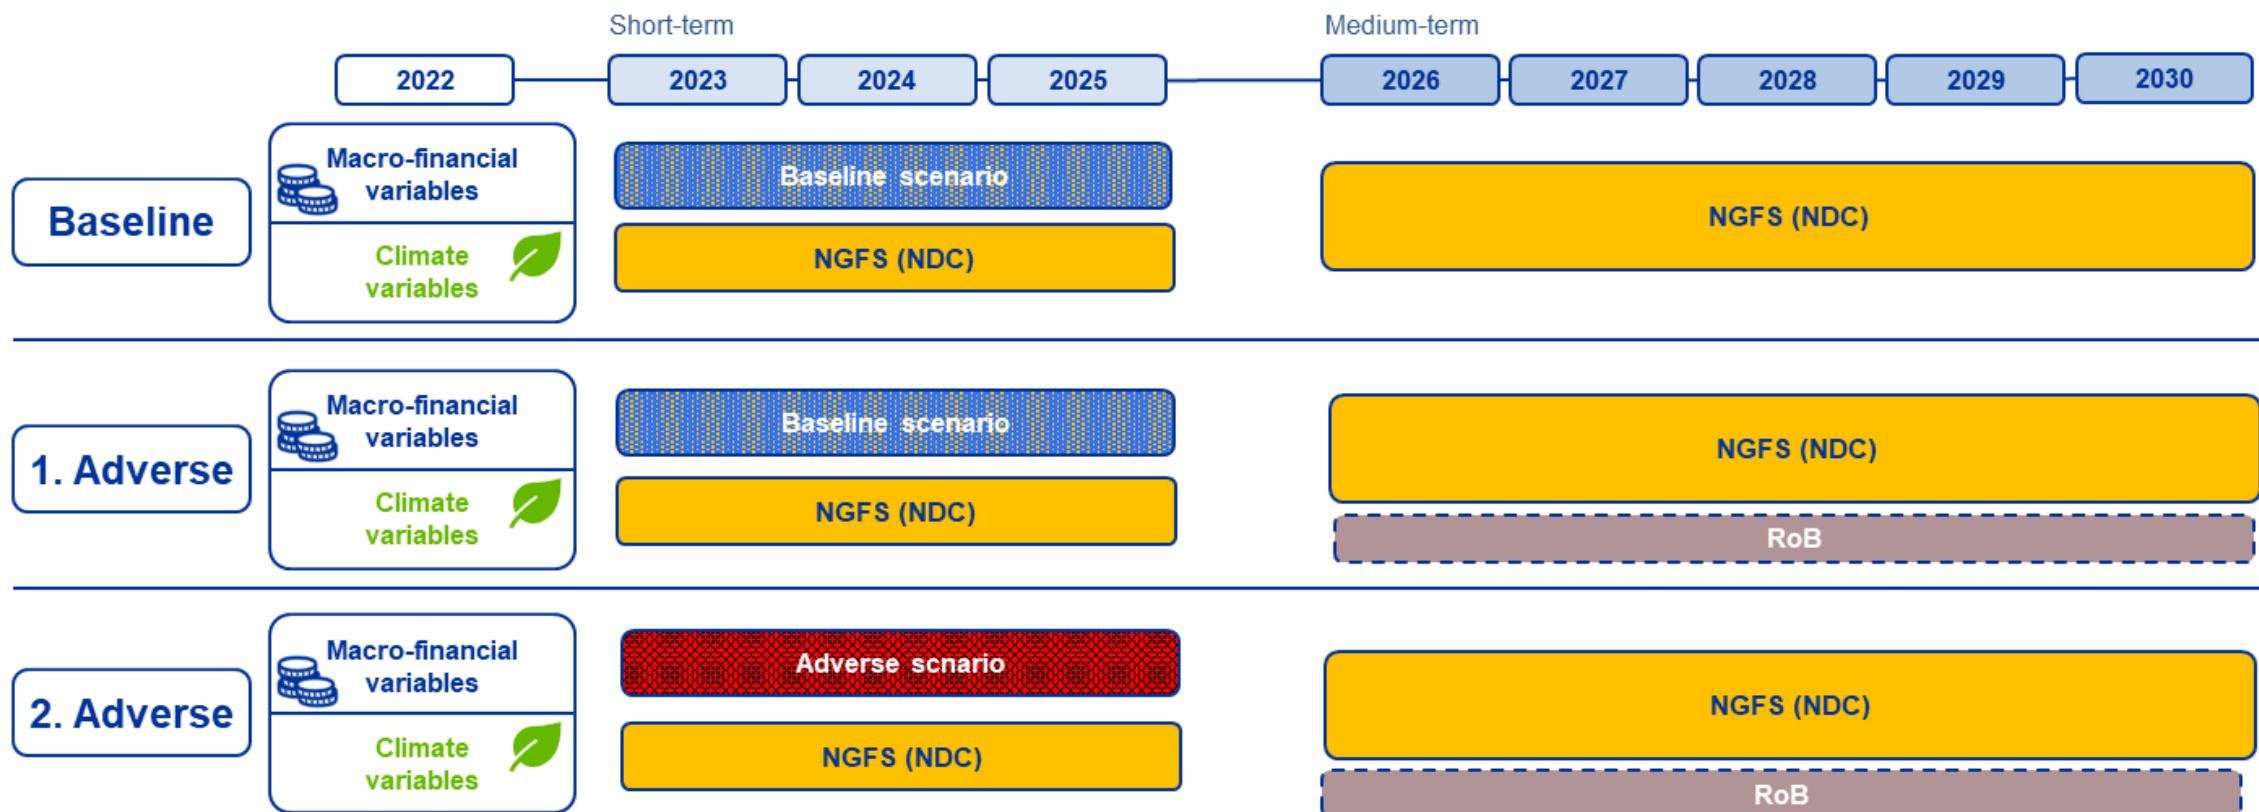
Short-term

Medium-term

2022
2023
2024
2025
2026
2027
2028
2029
2030

Baseline

Macro-financial variables

Climate variables

Baseline scenario

NGFS (NDC)

NGFS (NDC)

1. Adverse

Macro-financial variables

Climate variables

Baseline scenario

NGFS (NDC)

NGFS (NDC)

RoB

2. Adverse

Macro-financial variables

Climate variables

Adverse scnario

NGFS (NDC)

NGFS (NDC)

RoB